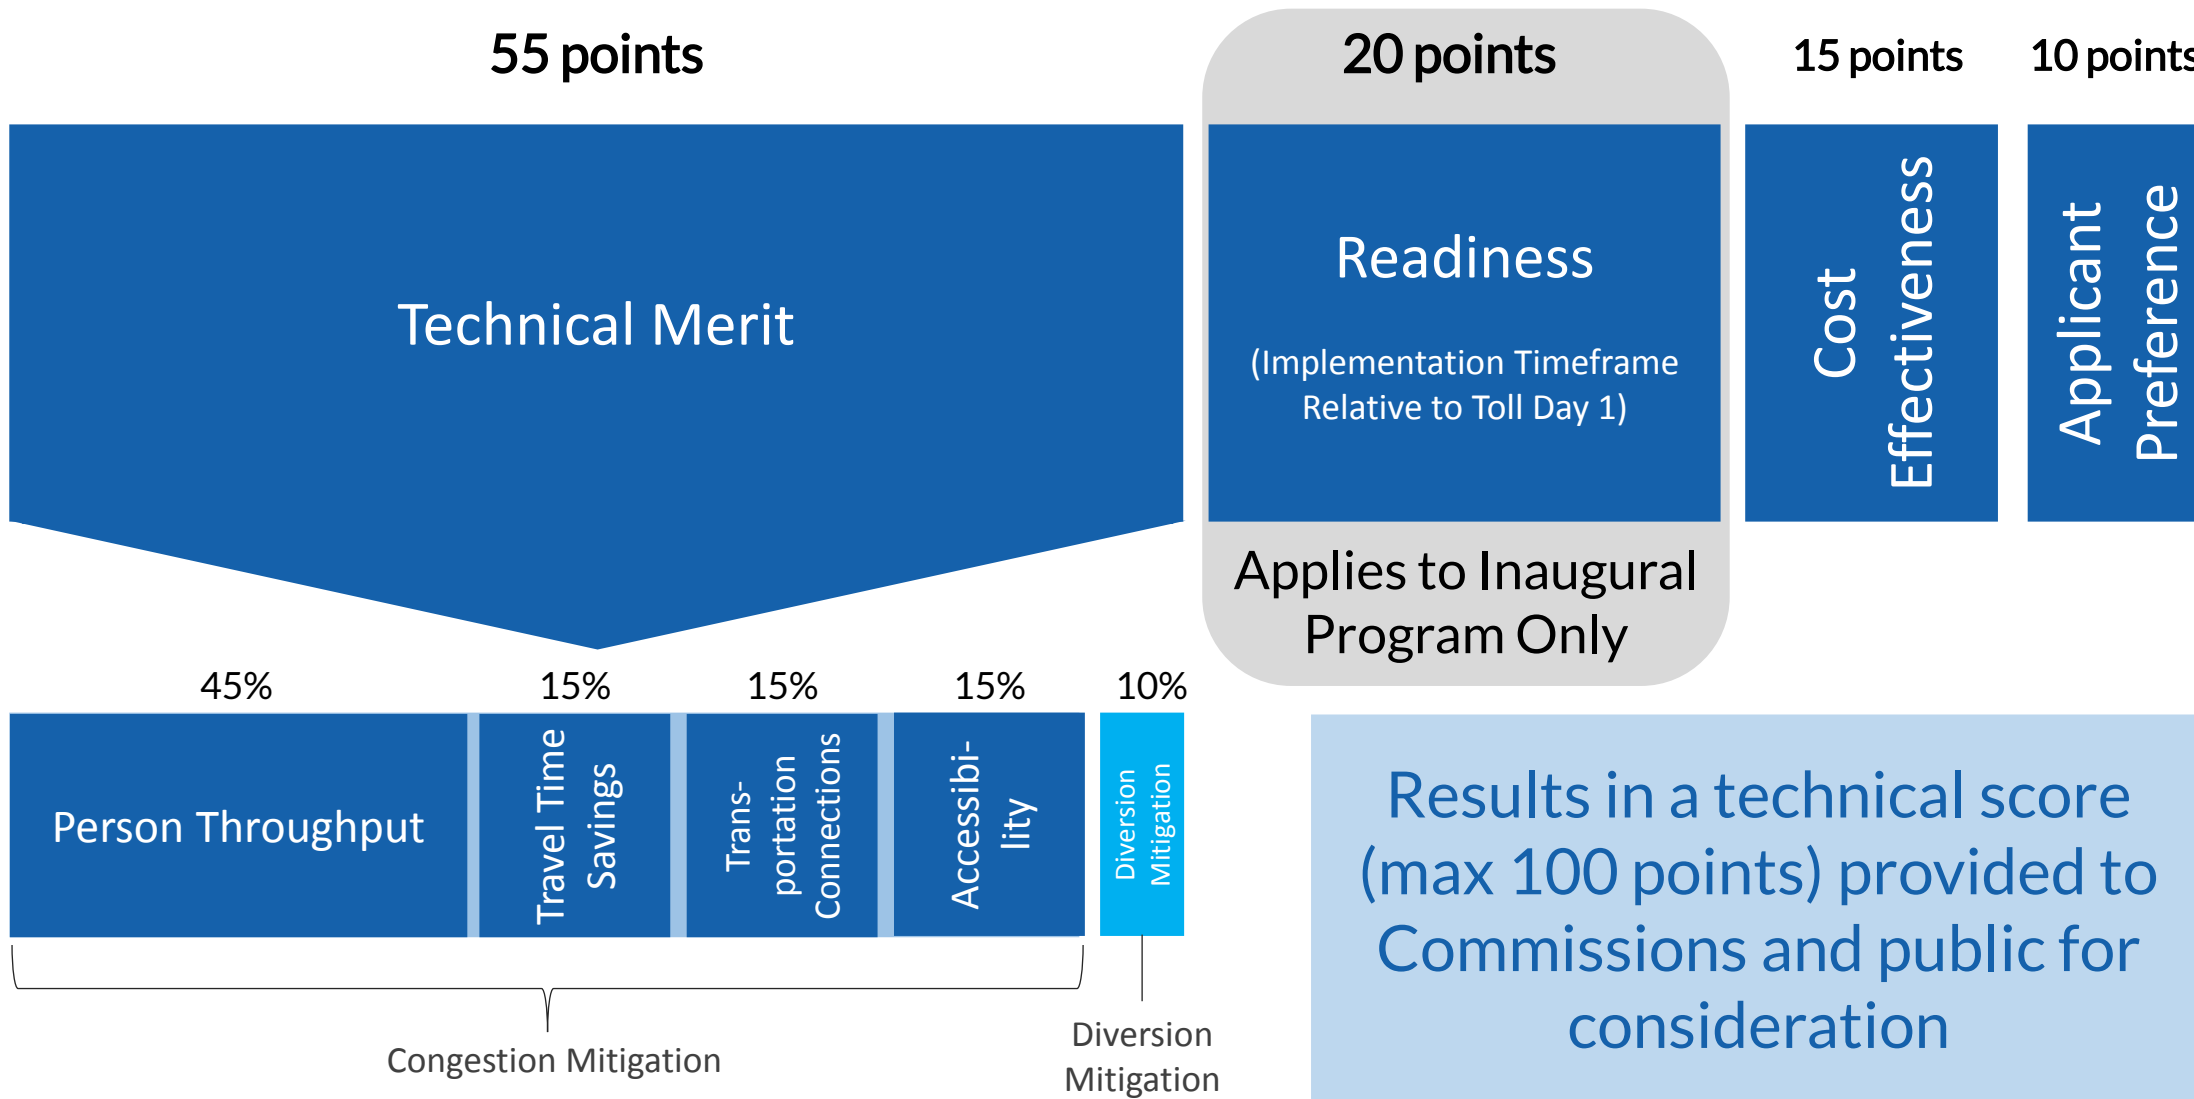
55 points

Technical Merit

20 points

Readiness

(Implementation Timeframe Relative to Toll Day 1)

Applies to Inaugural Program Only

15 points

Cost Effectiveness

10 point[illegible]

Applicant Preference

45%

Person Throughput

15%

Travel Time Savings

15%

Transportation Connections

15%

Accessibility

10%

Diversion Mitigation

Congestion Mitigation

Diversion Mitigation

Results in a technical score (max 100 points) provided to Commissions and public for consideration